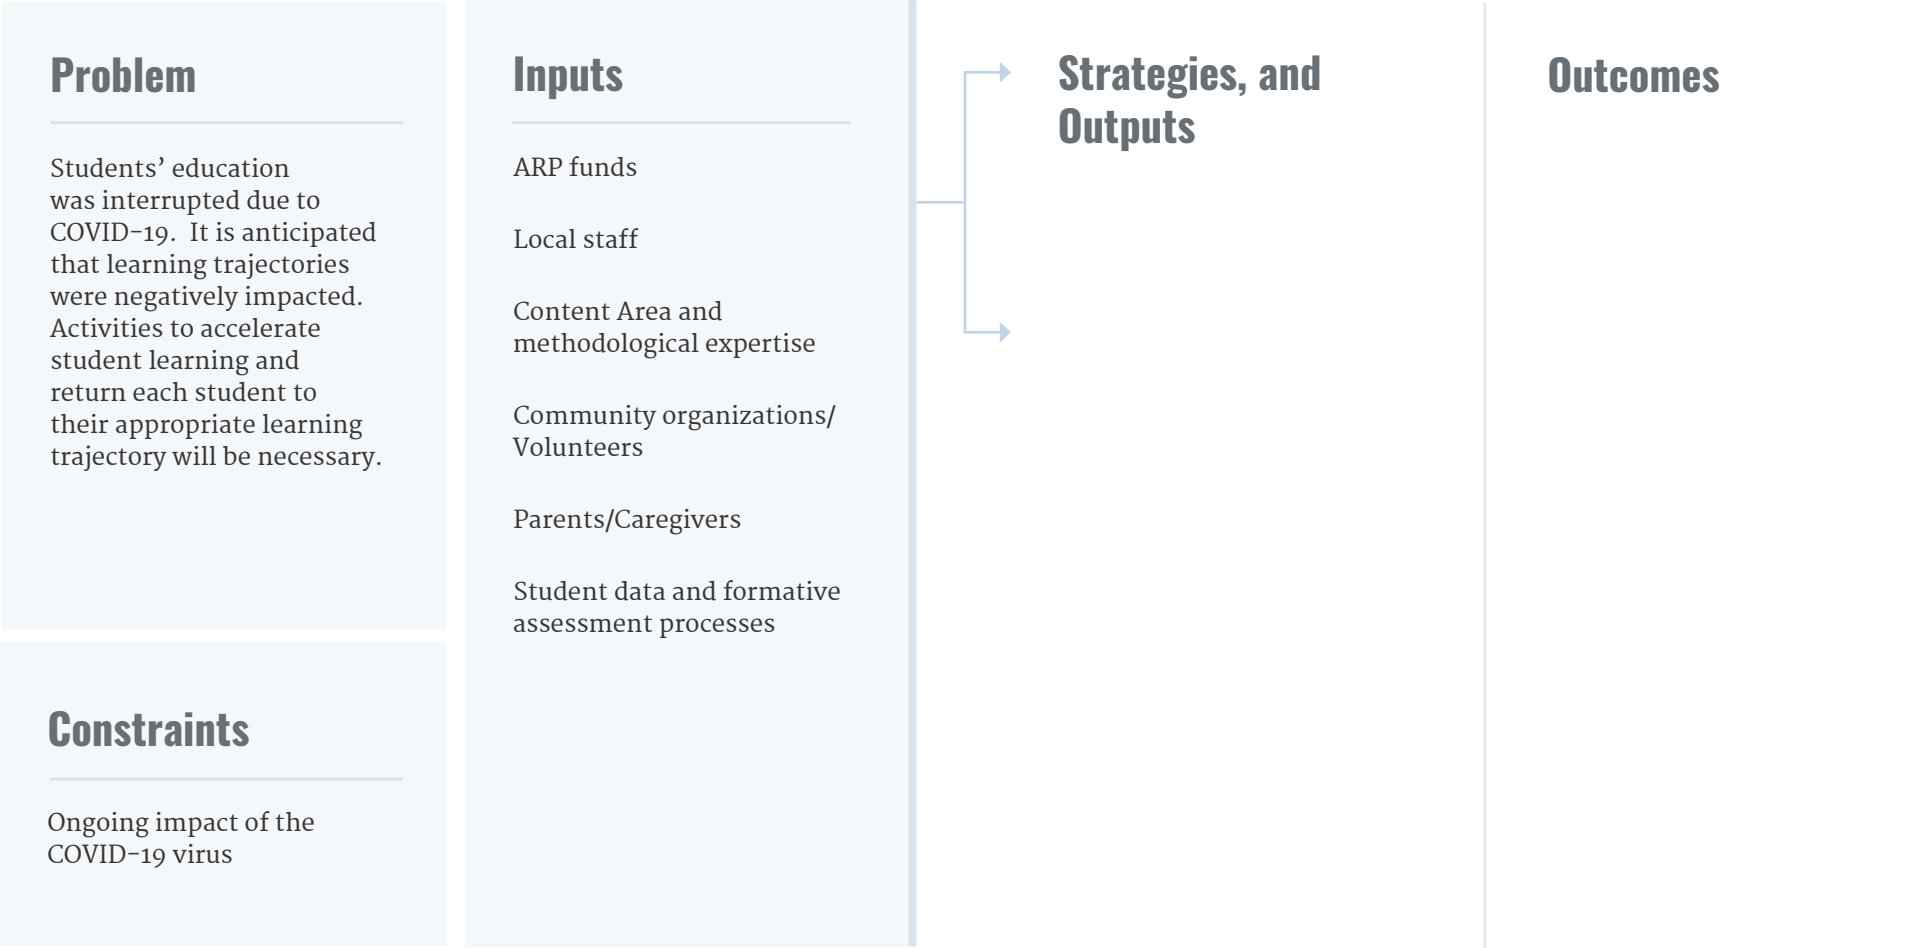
Problem

Students' education was interrupted due to COVID-19. It is anticipated that learning trajectories were negatively impacted. Activities to accelerate student learning and return each student to their appropriate learning trajectory will be necessary.

Constraints

Ongoing impact of the COVID-19 virus

Inputs

ARP funds

Local staff

Content Area and methodological expertise

Community organizations/ Volunteers

Parents/Caregivers

Student data and formative assessment processes

Strategies, and Outputs

Outcomes